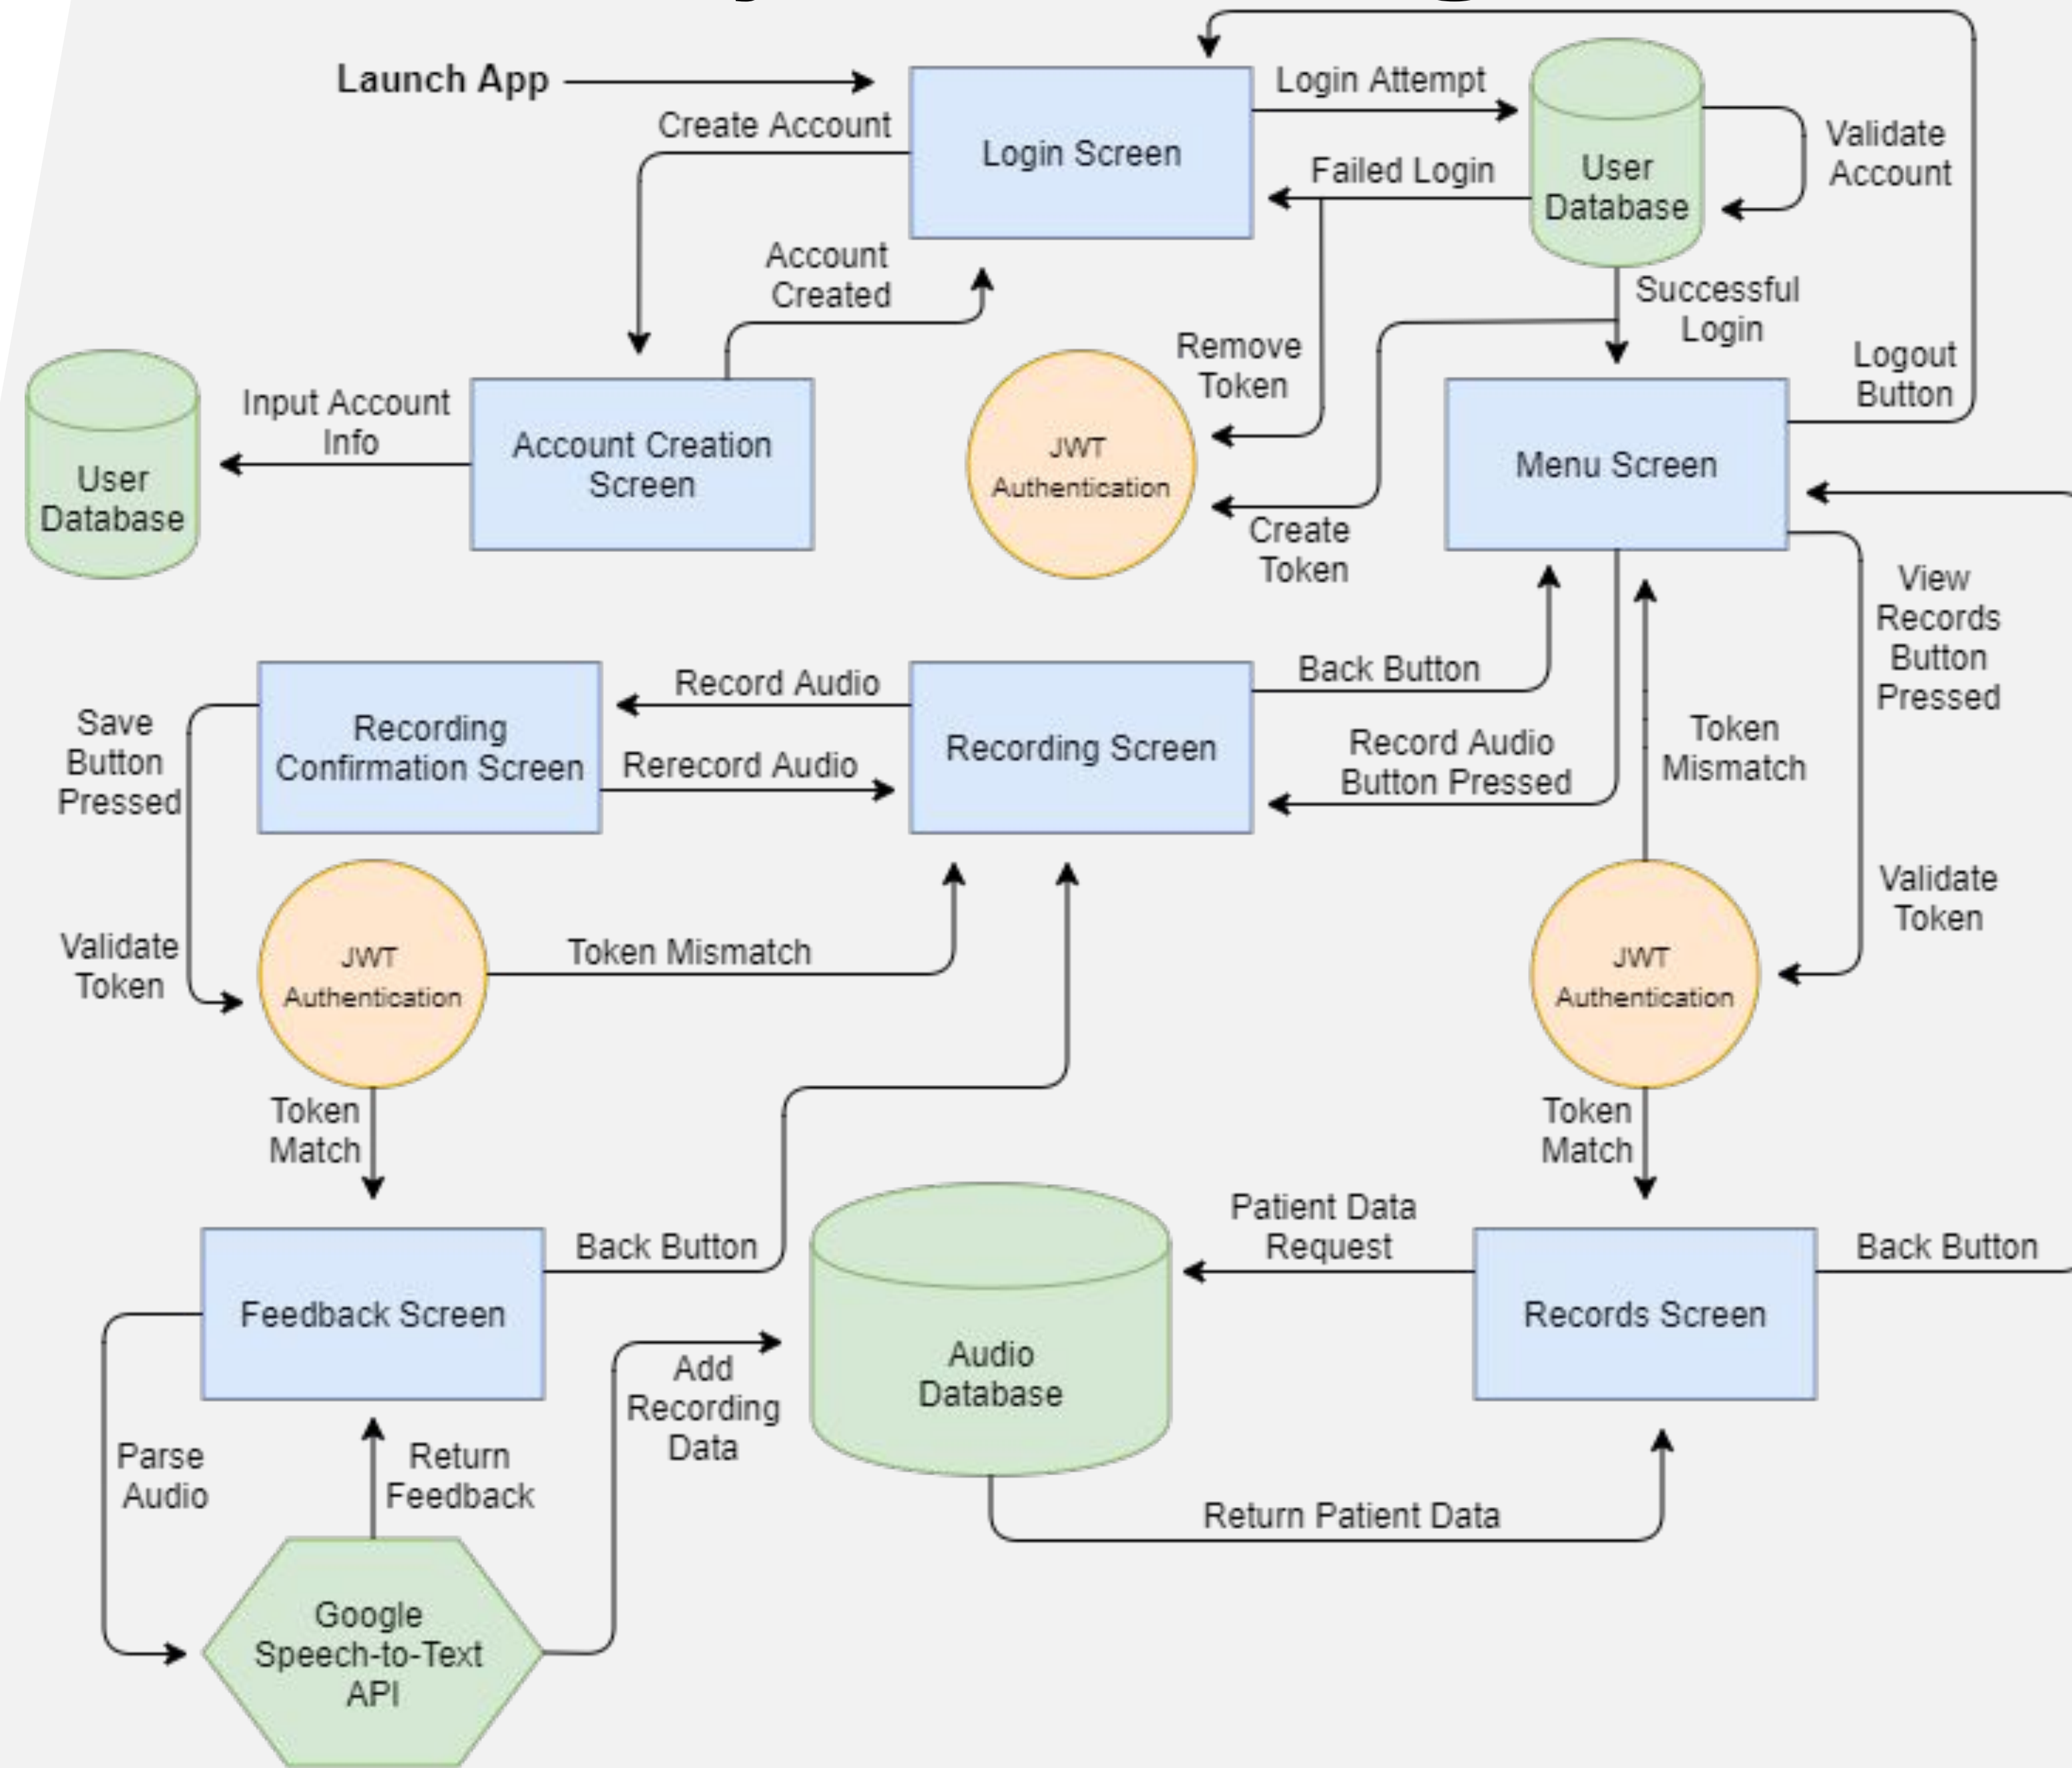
Launch App

Login Screen

Create Account

Login Attempt

Failed Login

User Database

Validate Account

Account Created

Successful Login

Remove Token

Logout Button

User Database

Input Account Info

Account Creation Screen

JWT Authentication

Create Token

Menu Screen

View Records Button Pressed

Recording Confirmation Screen

Record Audio

Rerecord Audio

Recording Screen

Back Button

Record Audio Button Pressed

Token Mismatch

Save Button Pressed

Validate Token

JWT Authentication

Token Mismatch

Validate Token

JWT Authentication

Token Match

Token Match

Feedback Screen

Back Button

Audio Database

Patient Data Request

Records Screen

Back Button

Parse Audio

Return Feedback

Add Recording Data

Return Patient Data

Google Speech-to-Text API